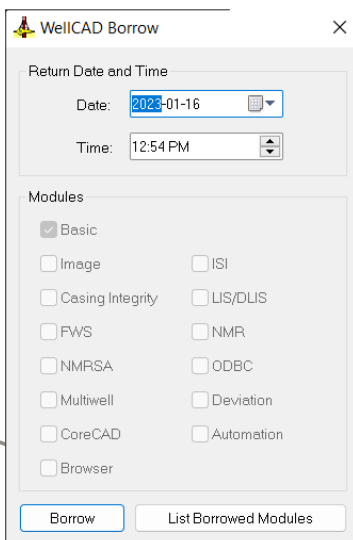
WellCAD Borrow
×
Return Date and Time
Date: 2023-01-16
Time: 12:54 PM
Modules
Basic
Image
ISI
Casing Integrity
LIS/DLIS
FWS
NMR
NMRSA
ODBC
Multiwell
Deviation
CoreCAD
Automation
Browser
Borrow
List Borrowed Modules